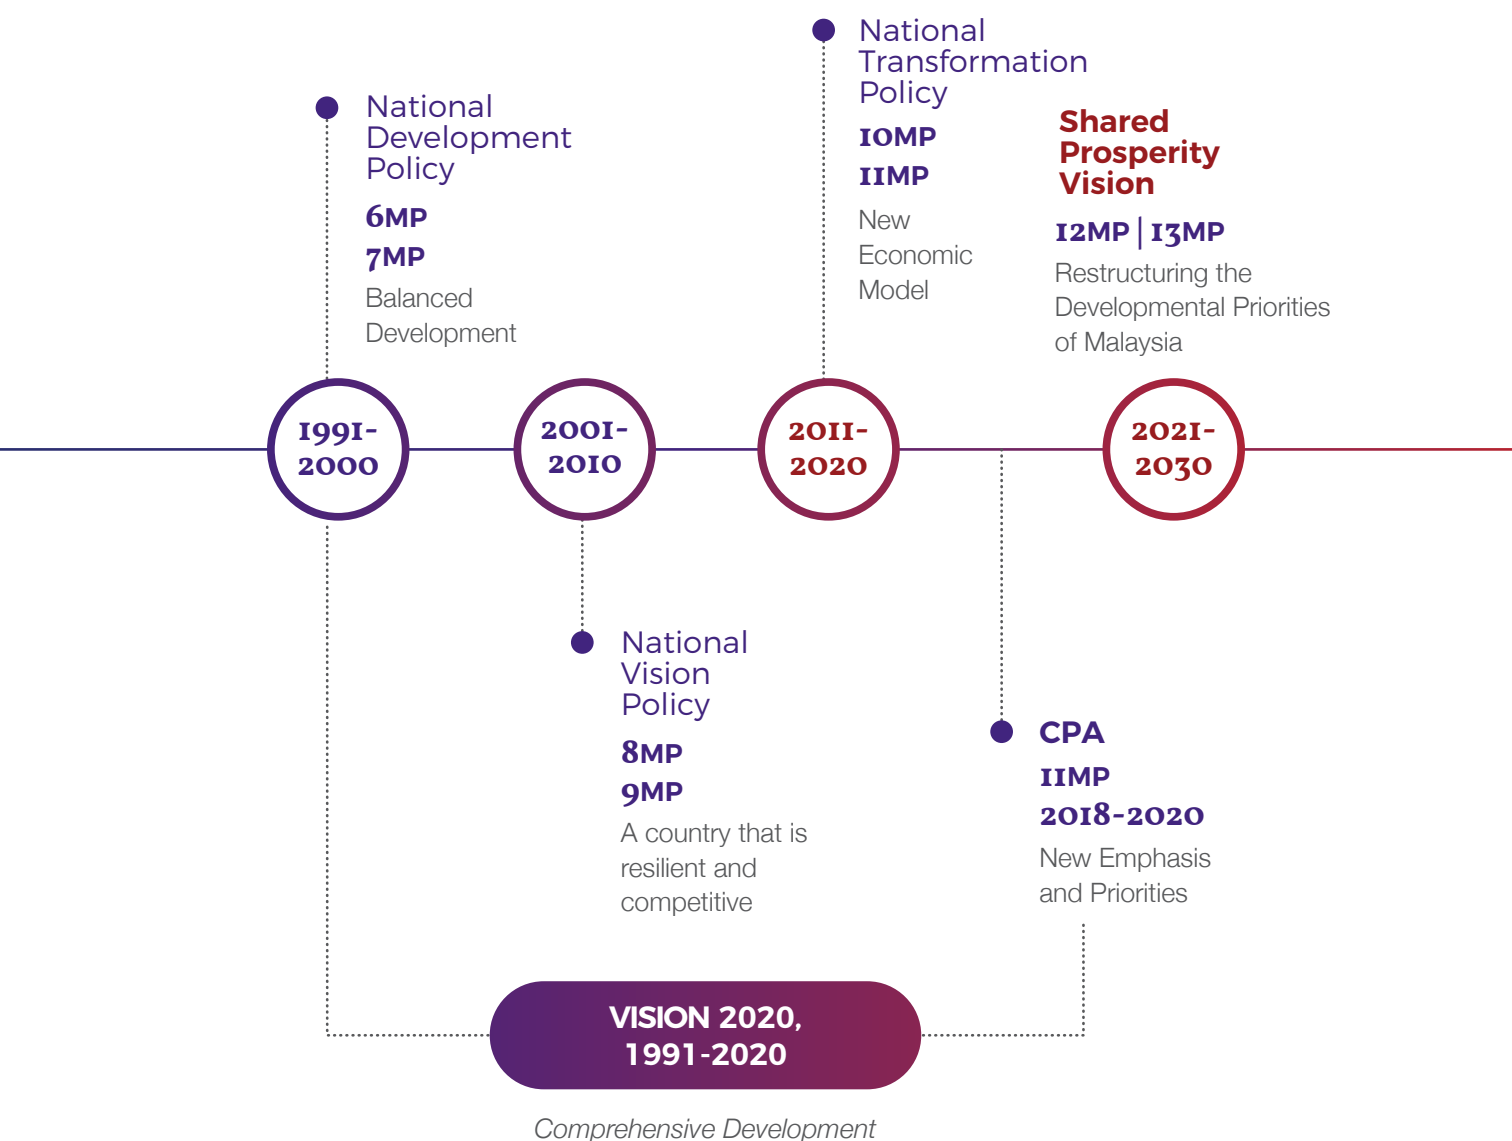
National Development Policy

6MP

7MP

Balanced Development

National Transformation Policy

10MP

11MP

New Economic Model

Shared Prosperity Vision

12MP | 13MP

Restructuring the Developmental Priorities of Malaysia

1991-2000

2001-2010

2011-2020

2021-2030

National Vision Policy

8MP

9MP

A country that is resilient and competitive

CPA

11MP

2018-2020

New Emphasis and Priorities

VISION 2020, 1991-2020

Comprehensive Development